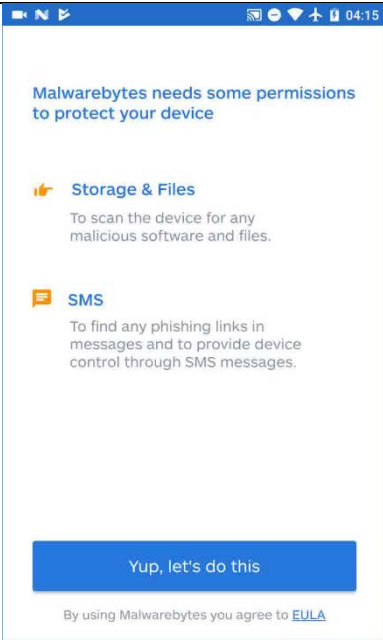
04:15

Malwarebytes needs some permissions to protect your device

Storage & Files

To scan the device for any malicious software and files.

SMS

To find any phishing links in messages and to provide device control through SMS messages.

Yup, let's do this

By using Malwarebytes you agree to EULA